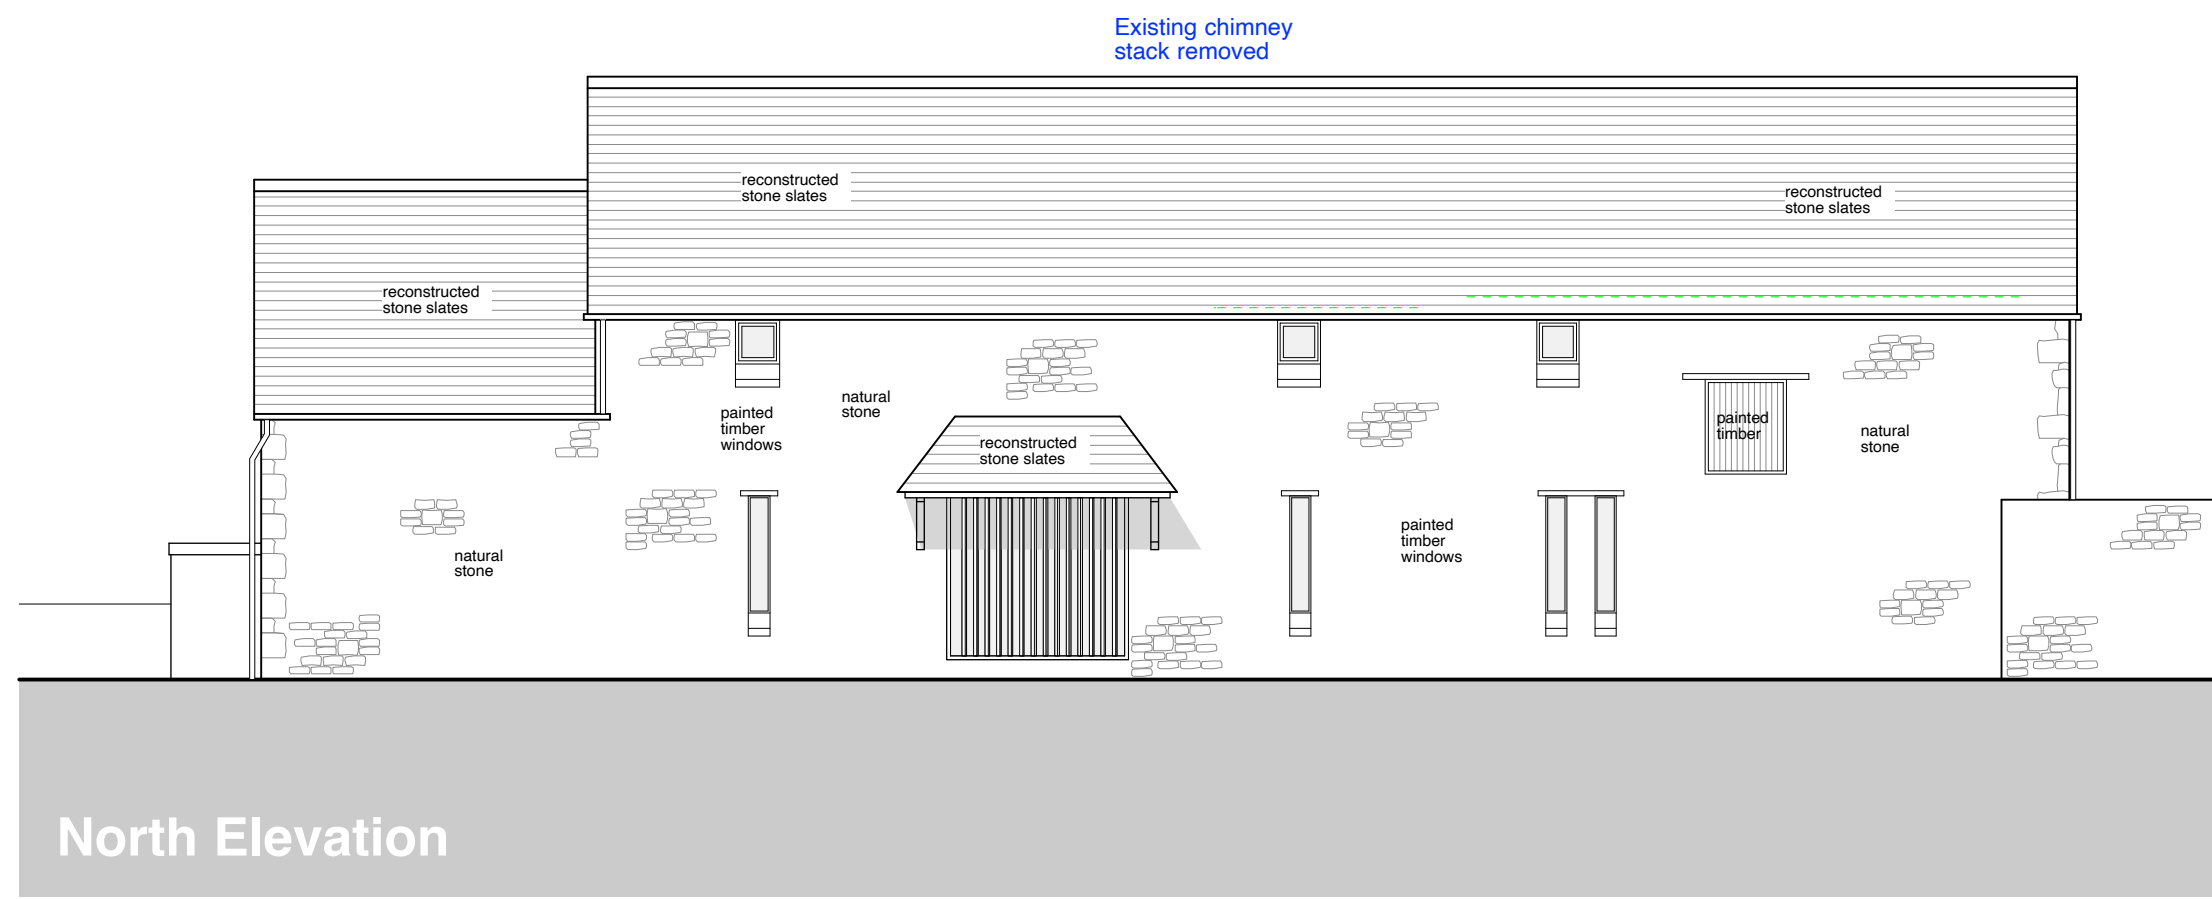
Existing chimney stack removed

reconstructed stone slates

reconstructed stone slates

reconstructed stone slates

painted timber windows

natural stone

reconstructed stone slates

painted timber

natural stone

natural stone

painted timber windows

North Elevation